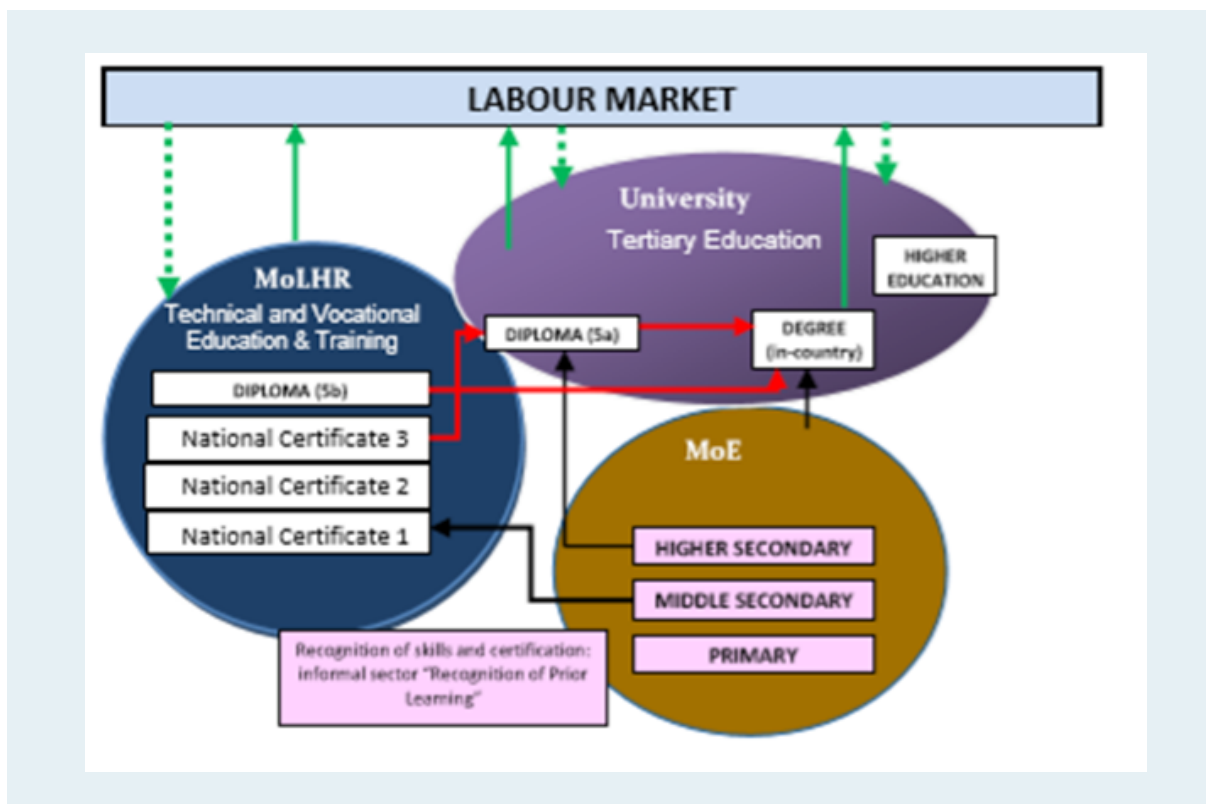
LABOUR MARKET

University
Tertiary Education

HIGHER EDUCATION

MoLHR
Technical and Vocational Education & Training

DIPLOMA (5a)

DEGREE (in-country)

DIPLOMA (5b)

National Certificate 3

National Certificate 2

National Certificate 1

MoE

HIGHER SECONDARY

MIDDLE SECONDARY

PRIMARY

Recognition of skills and certification: informal sector "Recognition of Prior Learning"